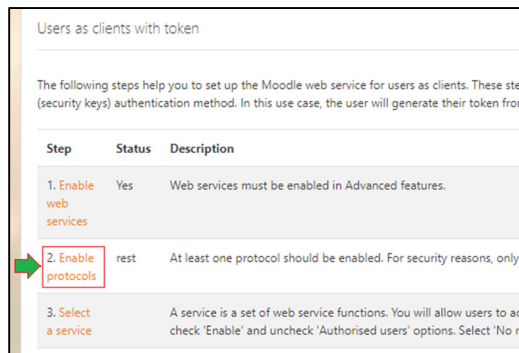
Users as clients with token

The following steps help you to set up the Moodle web service for users as clients. These ste (security keys) authentication method. In this use case, the user will generate their token fro

| Step | Status | Description |
|---|---|---|
| 1. Enable web services | Yes | Web services must be enabled in Advanced features. |
| 2. Enable protocols | rest | At least one protocol should be enabled. For security reasons, only |
| 3. Select a service | | A service is a set of web service functions. You will allow users to a check 'Enable' and uncheck 'Authorised users' options. Select 'No r |